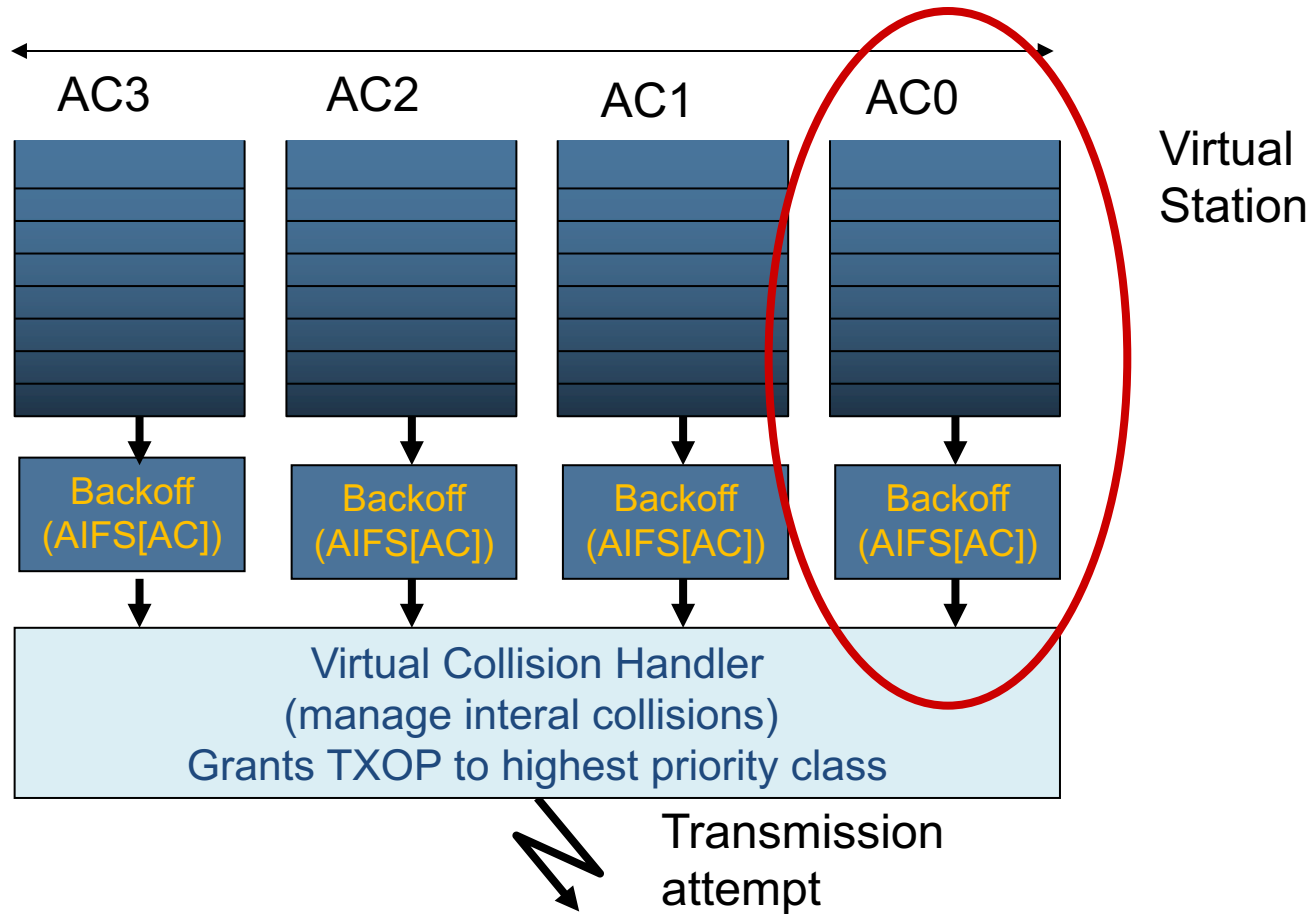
AC3
AC2
AC1
AC0

Virtual Station

Backoff (AIFS[AC])
Backoff (AIFS[AC])
Backoff (AIFS[AC])
Backoff (AIFS[AC])

Virtual Collision Handler
(manage interal collisions)
Grants TXOP to highest priority class

Transmission attempt